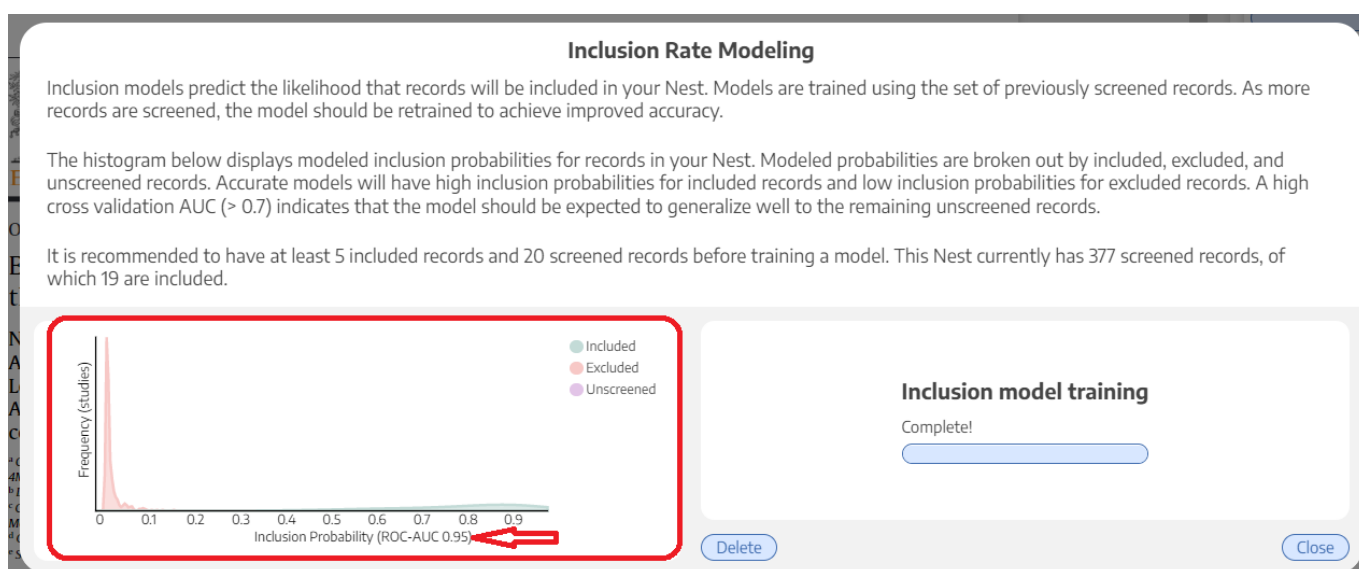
Inclusion Rate Modeling

Inclusion models predict the likelihood that records will be included in your Nest. Models are trained using the set of previously screened records. As more records are screened, the model should be retrained to achieve improved accuracy.

The histogram below displays modeled inclusion probabilities for records in your Nest. Modeled probabilities are broken out by included, excluded, and unscreened records. Accurate models will have high inclusion probabilities for included records and low inclusion probabilities for excluded records. A high cross validation AUC (> 0.7) indicates that the model should be expected to generalize well to the remaining unscreened records.

It is recommended to have at least 5 included records and 20 screened records before training a model. This Nest currently has 377 screened records, of which 19 are included.

Included
Excluded
Unscreened

Frequency (studies)

0 0.1 0.2 0.3 0.4 0.5 0.6 0.7 0.8 0.9

Inclusion Probability (ROC-AUC 0.95)

Inclusion model training

Complete!

Delete

Close